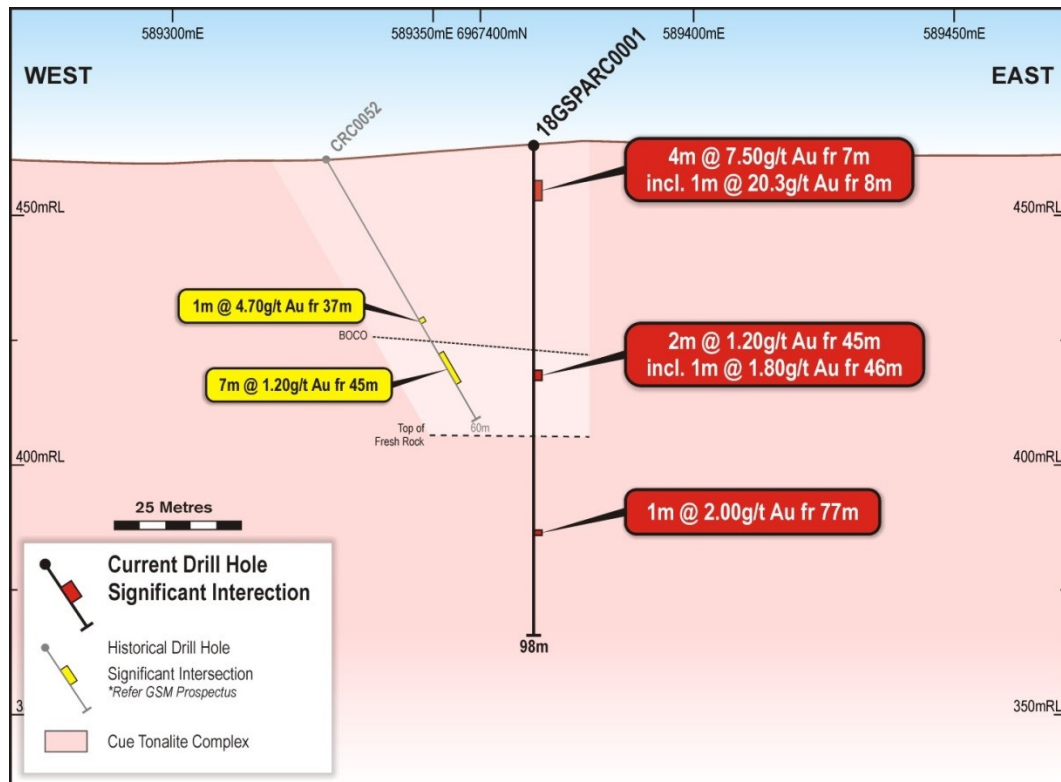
589300mE

589350mE 6967400mN

589400mE

589450mE

WEST

EAST

18GSPARC0001

CRC0052

4m @ 7.50g/t Au fr 7m
incl. 1m @ 20.3g/t Au fr 8m

450mRL

450mRL

1m @ 4.70g/t Au fr 37m

BOCO

2m @ 1.20g/t Au fr 45m
incl. 1m @ 1.80g/t Au fr 46m

7m @ 1.20g/t Au fr 45m

Top of Fresh Rock

60m

400mRL

400mRL

25 Metres

1m @ 2.00g/t Au fr 77m

Current Drill Hole
Significant Interection

98m

Historical Drill Hole

Significant Intersection
*Refer GSM Prospectus

3

350mRL

Cue Tonalite Complex